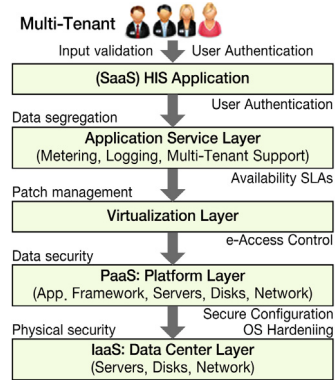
Multi-Tenant

Input validation User Authentication

(SaaS) HIS Application

User Authentication

Data segregation

Application Service Layer
(Metering, Logging, Multi-Tenant Support)

Availability SLAs

Patch management

Virtualization Layer

e-Access Control

Data security

PaaS: Platform Layer
(App. Framework, Servers, Disks, Network)

Secure Configuration
OS Hardeniing

Physical security

IaaS: Data Center Layer
(Servers, Disks, Network)